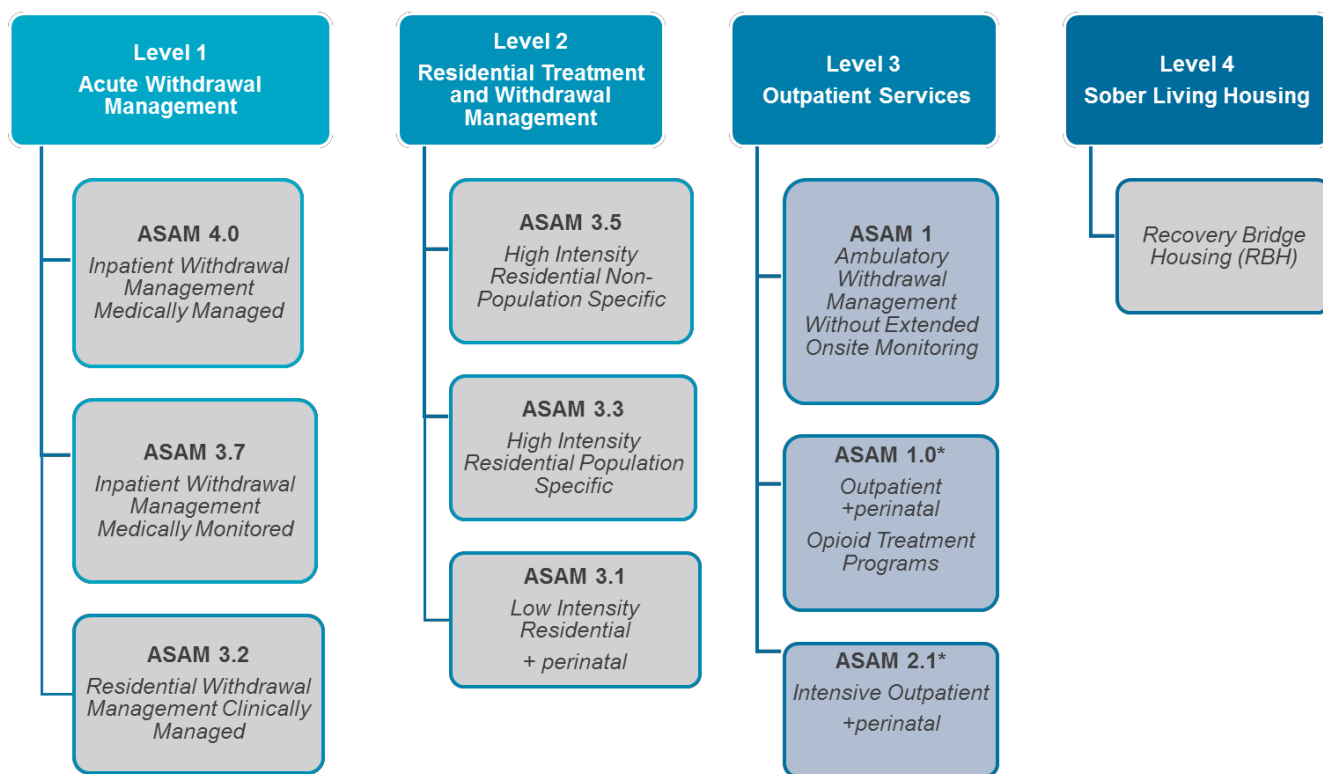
Level 1
Acute Withdrawal Management

ASAM 4.0
Inpatient Withdrawal Management Medically Managed

ASAM 3.7
Inpatient Withdrawal Management Medically Monitored

ASAM 3.2
Residential Withdrawal Management Clinically Managed

Level 2
Residential Treatment and Withdrawal Management

ASAM 3.5
High Intensity Residential Non-Population Specific

ASAM 3.3
High Intensity Residential Population Specific

ASAM 3.1
Low Intensity Residential
+ perinatal

Level 3
Outpatient Services

ASAM 1
Ambulatory Withdrawal Management Without Extended Onsite Monitoring

ASAM 1.0*
Outpatient +perinatal
Opioid Treatment Programs

ASAM 2.1*
Intensive Outpatient
+perinatal

Level 4
Sober Living Housing

Recovery Bridge Housing (RBH)